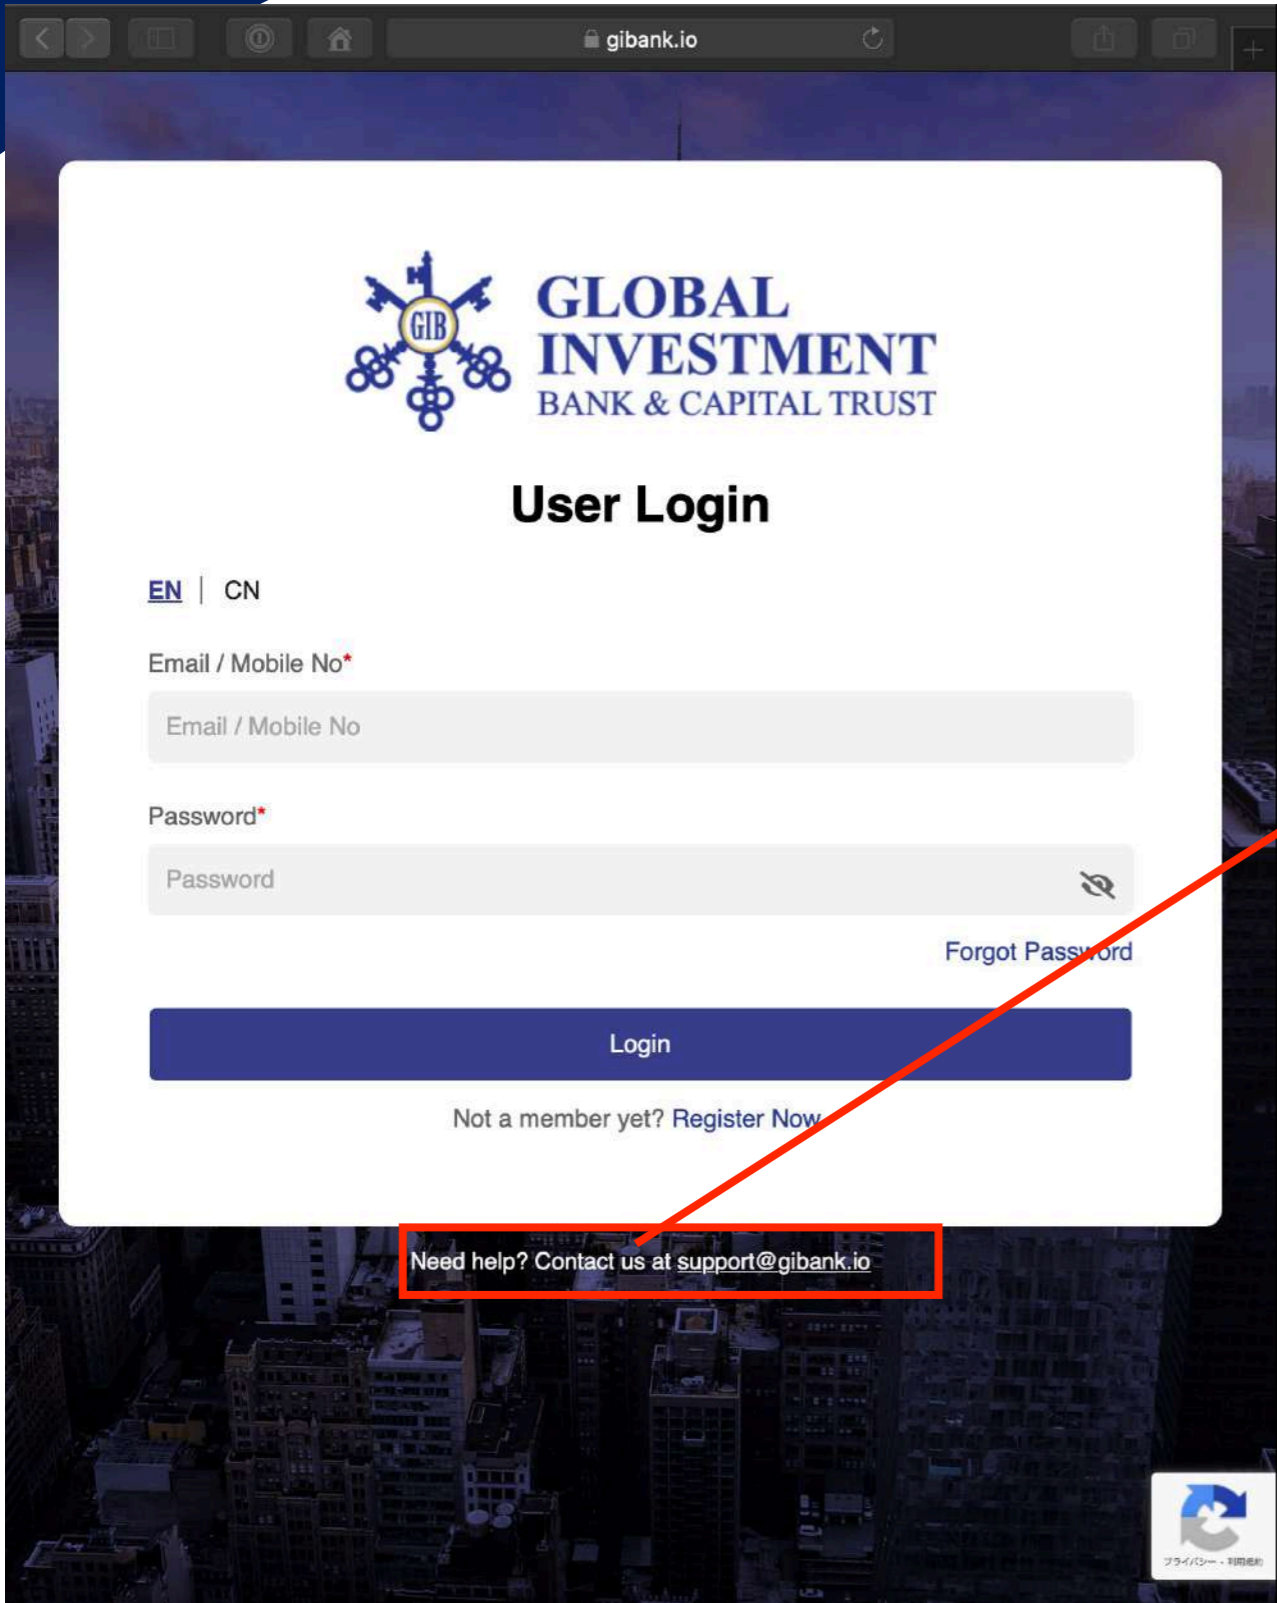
gibank.io

GIB

GLOBAL INVESTMENT
BANK & CAPITAL TRUST

User Login

EN | CN

Email / Mobile No*

Email / Mobile No

Password*

Password

Forgot Password

Login

Not a member yet? Register Now

Need help? Contact us at support@gibank.io

プライバシー - 利用規約